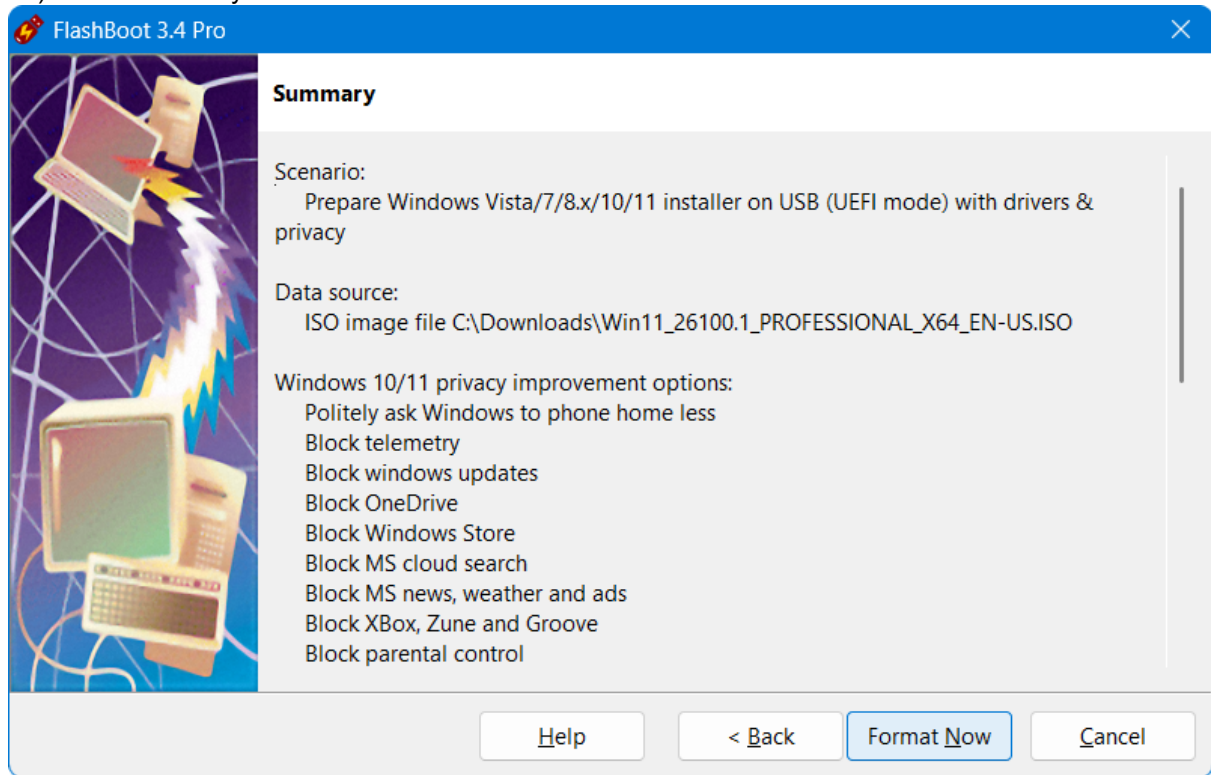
FlashBoot 3.4 Pro

Summary

Scenario:
Prepare Windows Vista/7/8.x/10/11 installer on USB (UEFI mode) with drivers & privacy

Data source:
ISO image file C:\Downloads\Win11_26100.1_PROFESSIONAL_X64_EN-US.ISO

Windows 10/11 privacy improvement options:
Politely ask Windows to phone home less
Block telemetry
Block windows updates
Block OneDrive
Block Windows Store
Block MS cloud search
Block MS news, weather and ads
Block XBox, Zune and Groove
Block parental control

Help
< Back
Format Now
Cancel